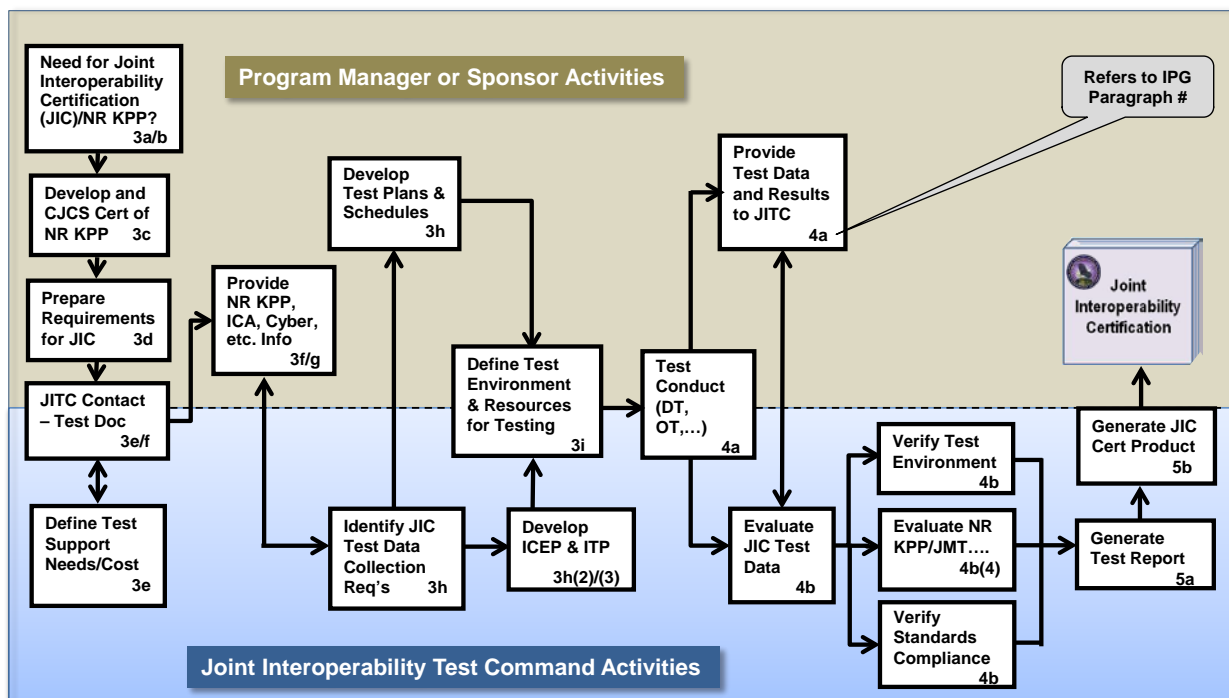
Program Manager or Sponsor Activities

Refers to IPG Paragraph #

Need for Joint Interoperability Certification (JIC)/NR KPP? 3a/b

Develop and CJCS Cert of NR KPP 3c

Prepare Requirements for JIC 3d

JITC Contact – Test Doc 3e/f

Define Test Support Needs/Cost 3e

Provide NR KPP, ICA, Cyber, etc. Info 3f/g

Develop Test Plans & Schedules 3h

Identify JIC Test Data Collection Req's 3h

Develop ICEP & ITP 3h(2)/(3)

Define Test Environment & Resources for Testing 3i

Test Conduct (DT, OT,…) 4a

Provide Test Data and Results to JITC 4a

Evaluate JIC Test Data 4b

Verify Test Environment 4b

Evaluate NR KPP/JMT…. 4b(4)

Verify Standards Compliance 4b

Generate Test Report 5a

Generate JIC Cert Product 5b

Joint Interoperability Certification

Joint Interoperability Test Command Activities